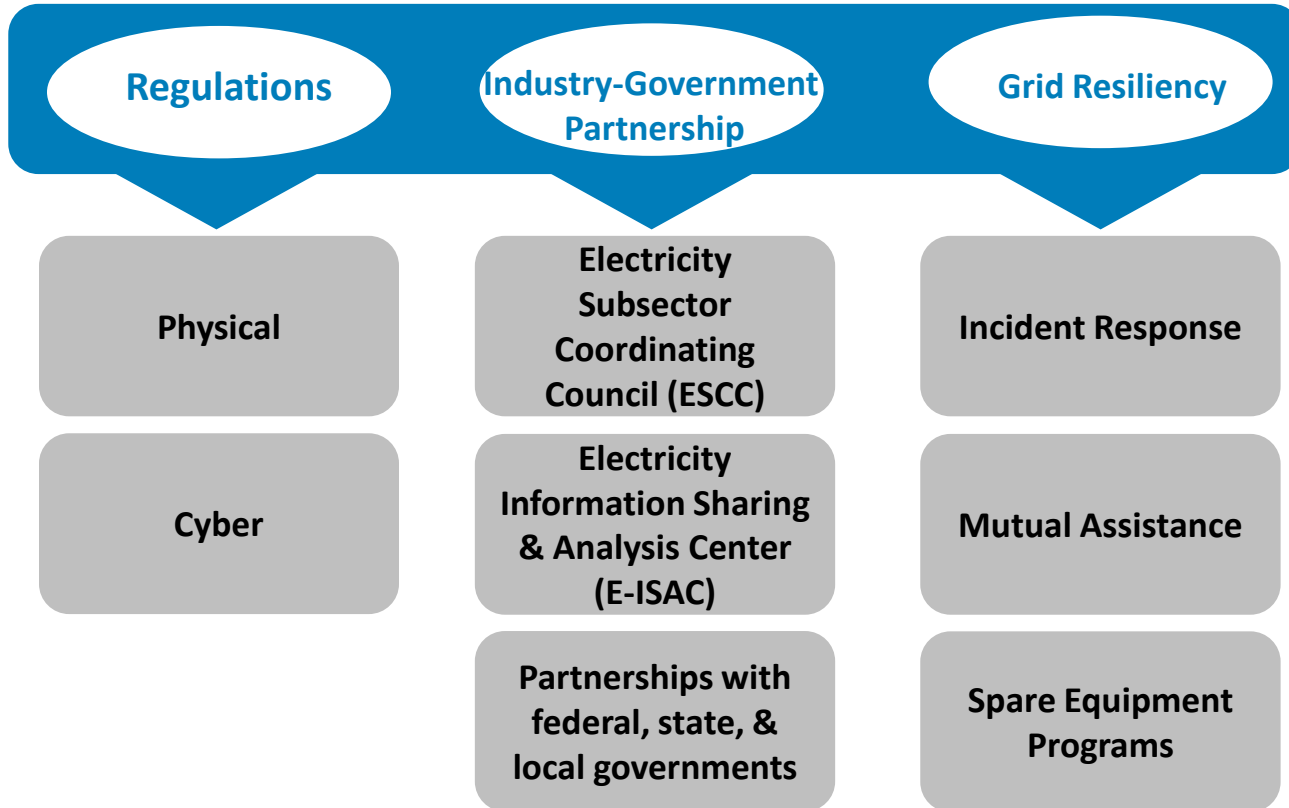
Regulations

Industry-Government Partnership

Grid Resiliency

Physical

Cyber

Electricity Subsector Coordinating Council (ESCC)

Electricity Information Sharing & Analysis Center (E-ISAC)

Partnerships with federal, state, & local governments

Incident Response

Mutual Assistance

Spare Equipment Programs